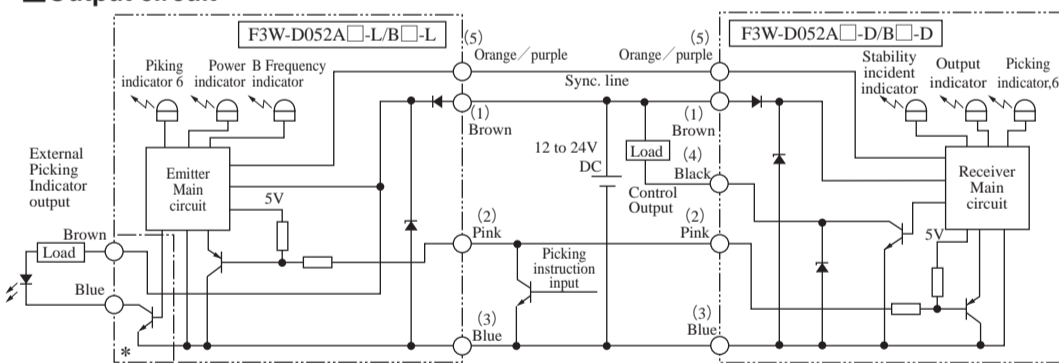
■Output circuit

F3W-D052A□-L/B□-L

Piking indicator 6

Power indicator

B Frequency indicator

External Picking Indicator output

Emitter Main circuit

5V

Brown

Load

Blue

*

(5) Orange / purple

(1) Brown

(2) Pink

(3) Blue

Sync. line

12 to 24V DC

Load

Control Output

Picking instruction input

(5) Orange / purple

(1) Brown

(4) Black

(2) Pink

(3) Blue

F3W-D052A□-D/B□-D

Stability incident indicator

Output indicator

Picking indicator,6

Receiver Main circuit

5V